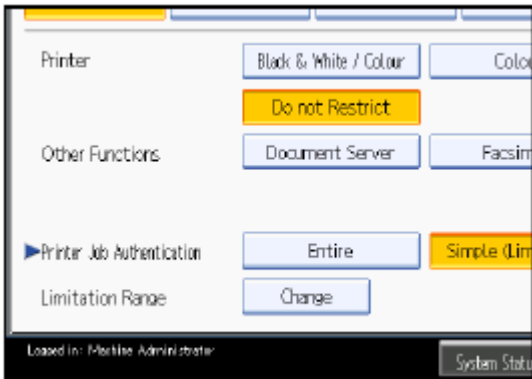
Printer

Black & White / Colour

Colo

Do not Restrict

Other Functions

Document Server

Facsim

Printer Job Authentication

Entire

Simple (Lim

Limitation Range

Change

Logged in: Machine Administrator

System Statu